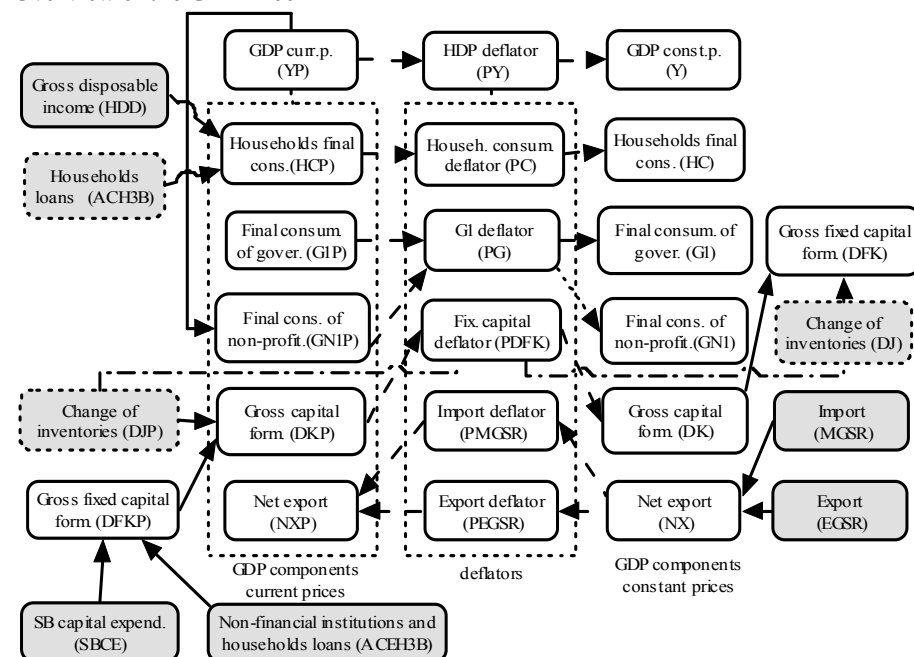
GDP curr.p. (YP)

HDP deflator (PY)

GDP const.p. (Y)

Gross disposable income (HDD)

Households final cons.(HCP)

Househ. consum. deflator (PC)

Households final cons. (HC)

Households loans (ACH3B)

Final consum. of gover. (GIP)

GI deflator (PG)

Final consum. of gover. (GI)

Gross fixed capital form. (DFK)

Final cons. of non-profit.(GN1P)

Fix. capital deflator (PDFK)

Final cons. of non-profit.(GN1)

Change of inventories (DJ)

Change of inventories (DJP)

Gross capital form. (DKP)

Import deflator (PMGSR)

Gross capital form. (DK)

Import (MGSR)

Gross fixed capital form. (DFKP)

Net export (NXP)

Export deflator (PEGSR)

Net export (NX)

Export (EGSR)

GDP components current prices

deflators

GDP components constant prices

SB capital expend. (SBCE)

Non-financial institutions and households loans (ACEH3B)